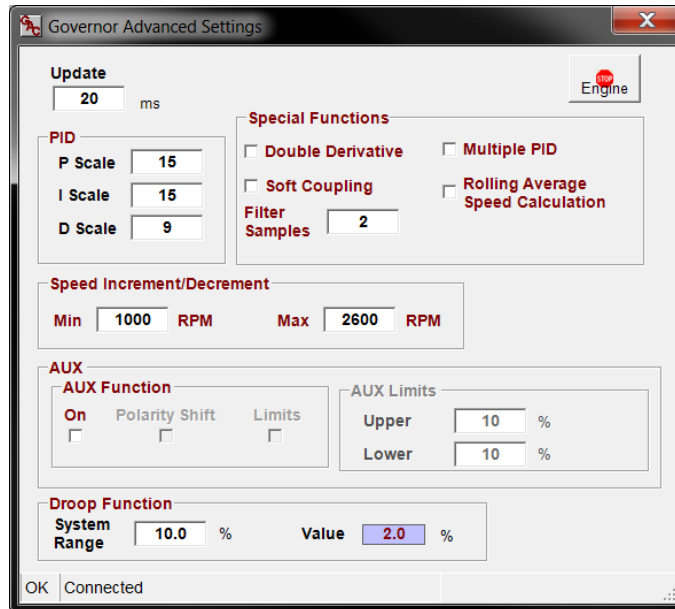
Governor Advanced Settings

Update
20 ms

STOP
Engine

PID
P Scale 15
I Scale 15
D Scale 9

Special Functions
Double Derivative
Multiple PID
Soft Coupling
Rolling Average Speed Calculation
Filter Samples 2

Speed Increment/Decrement
Min 1000 RPM
Max 2600 RPM

AUX
AUX Function
On
Polarity Shift
Limits

AUX Limits
Upper 10 %
Lower 10 %

Droop Function
System Range 10.0 %
Value 2.0 %

OK Connected